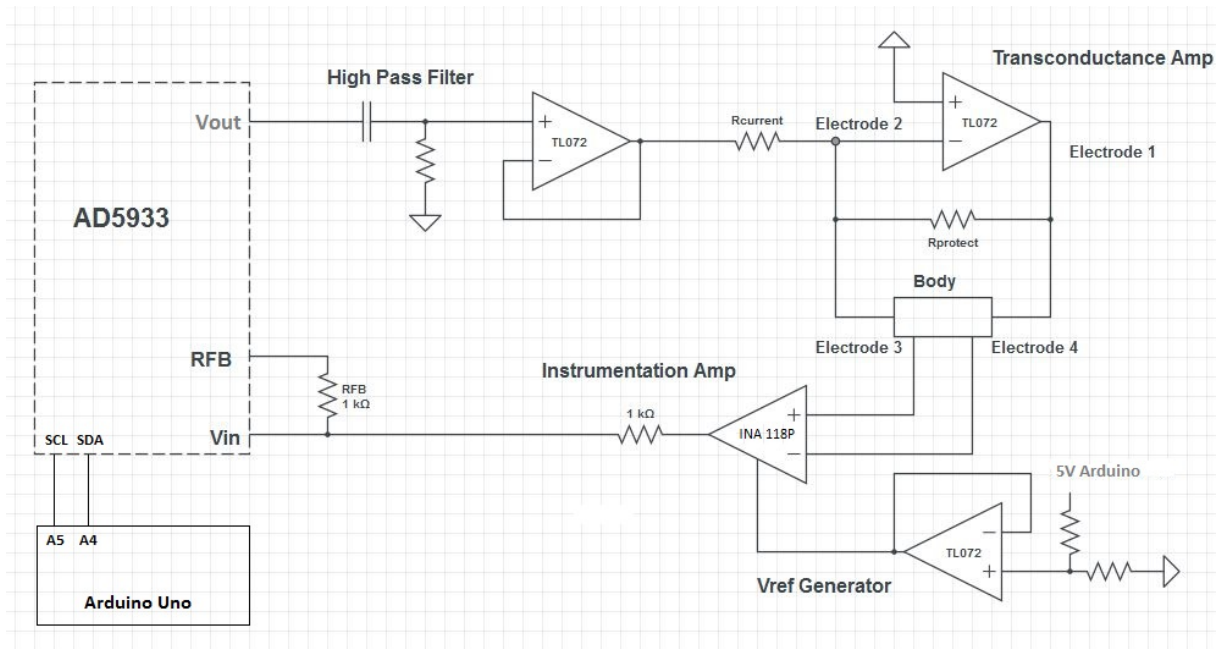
High Pass Filter

Transconductance Amp

Vout

AD5933

RFB

Vin

SCL SDA

A5 A4

Arduino Uno

+
−
TL072

Rcurrent

Electrode 2

+
−
TL072

Electrode 1

Rprotect

Body

Electrode 3

Electrode 4

Instrumentation Amp

RFB
1 kΩ

1 kΩ

INA 118P
+
−

5V Arduino

−
+
TL072

Vref Generator